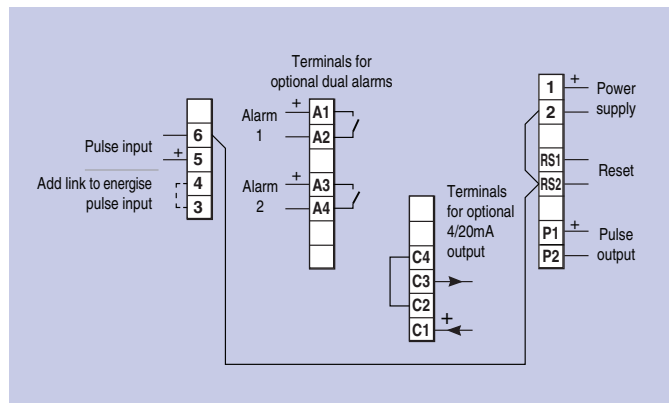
Terminals for optional dual alarms

Alarm 1
+
A1
A2

Alarm 2
+
A3
A4

Pulse input
+
6
5

Add link to energise pulse input
4
3

Terminals for optional 4/20mA output
C4
C3
C2
C1
+

1
+
Power supply
2

RS1
Reset
RS2

P1
+
Pulse output
P2